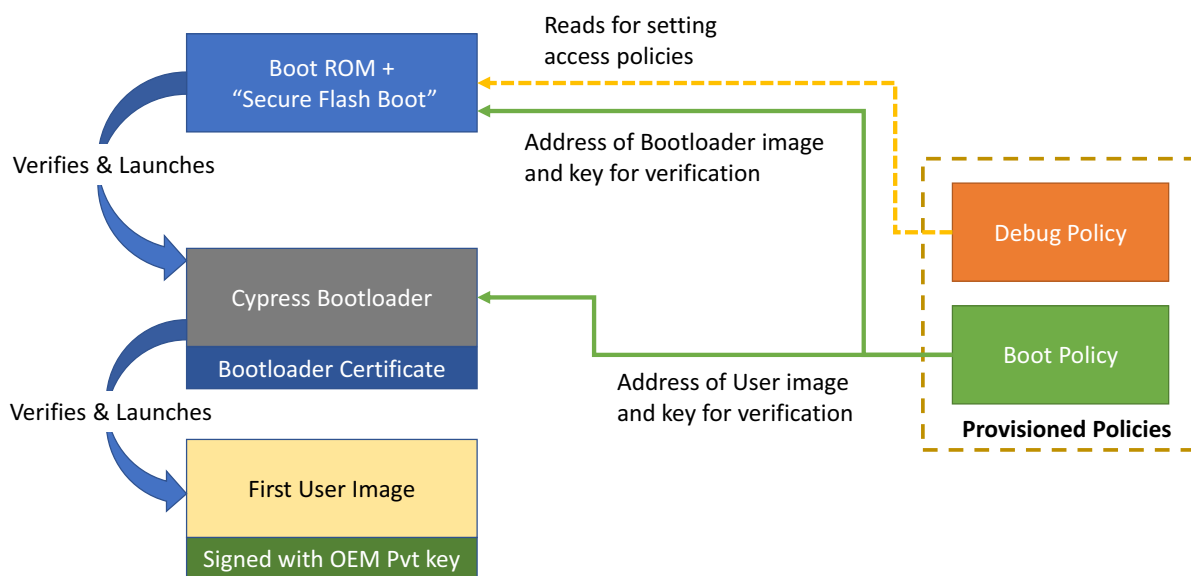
Boot ROM +
“Secure Flash Boot”

Reads for setting access policies

Address of Bootloader image and key for verification

Verifies & Launches

Debug Policy

Cypress Bootloader

Bootloader Certificate

Boot Policy

Address of User image and key for verification

Verifies & Launches

Provisioned Policies

First User Image

Signed with OEM Pvt key